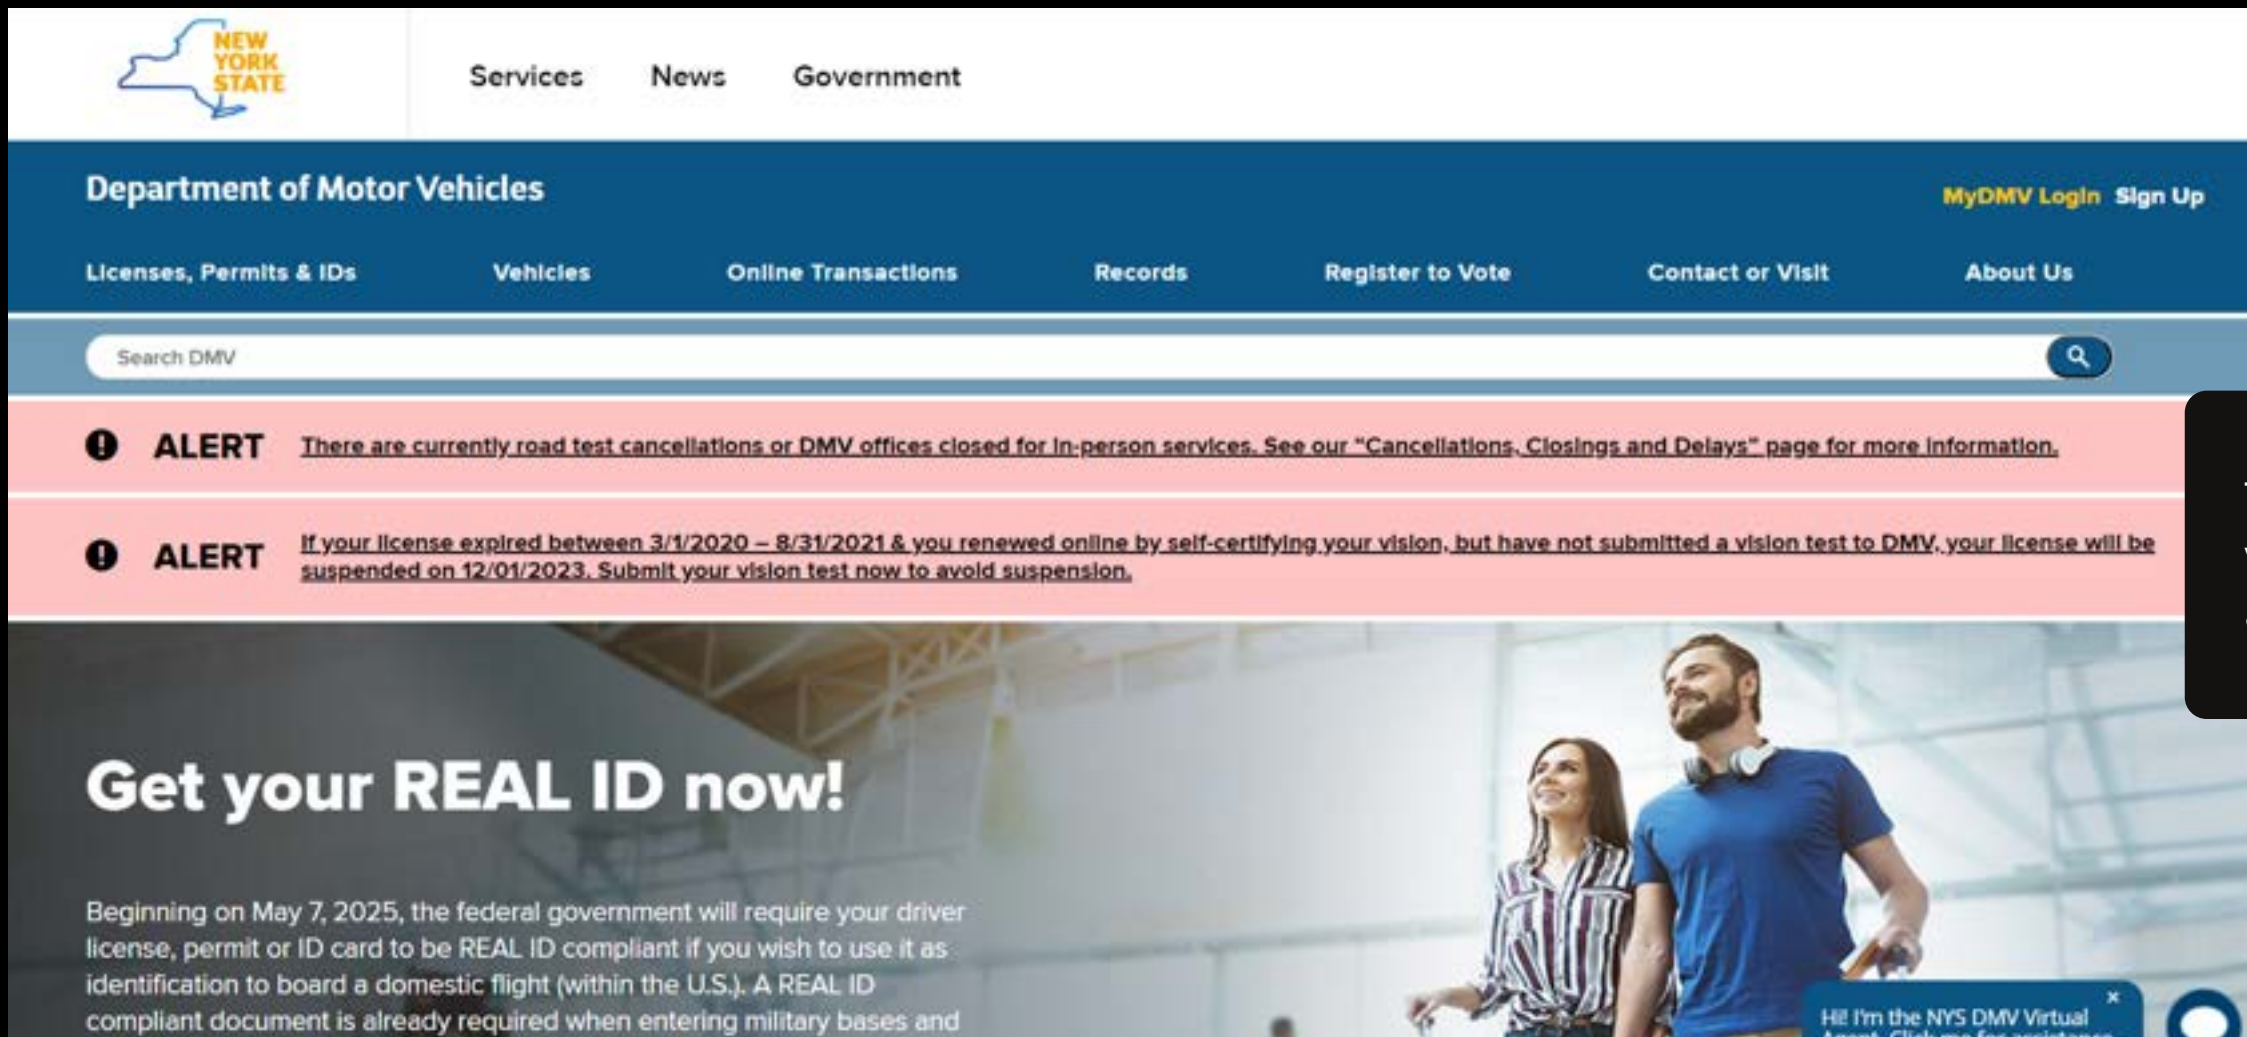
NEW YORK STATE

Services News Government

Department of Motor Vehicles

MyDMV Login Sign Up

Licenses, Permits & IDs Vehicles Online Transactions Records Register to Vote Contact or Visit About Us

Search DMV

ALERT There are currently road test cancellations or DMV offices closed for in-person services. See our "Cancellations, Closings and Delays" page for more information.

ALERT If your license expired between 3/1/2020 – 8/31/2021 & you renewed online by self-certifying your vision, but have not submitted a vision test to DMV, your license will be suspended on 12/01/2023. Submit your vision test now to avoid suspension.

Get your REAL ID now!

Beginning on May 7, 2025, the federal government will require your driver license, permit or ID card to be REAL ID compliant if you wish to use it as identification to board a domestic flight (within the U.S.). A REAL ID compliant document is already required when entering military bases and

Hi! I'm the NYS DMV Virtual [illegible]

×